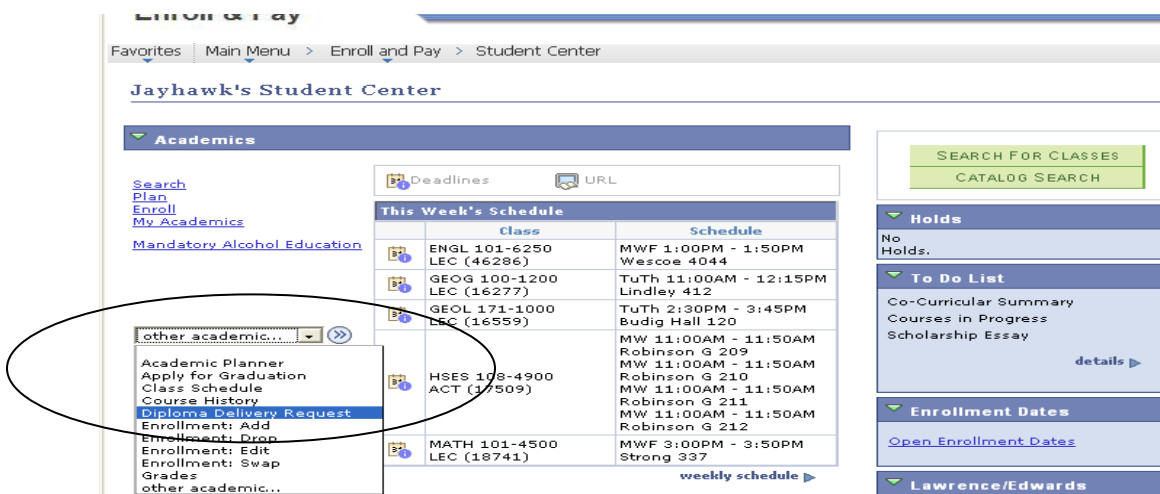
Enroll & Pay

Favorites | Main Menu > Enroll and Pay > Student Center

Jayhawk's Student Center

Academics

Search
Plan
Enroll
My Academics

Mandatory Alcohol Education

other academic...

Academic Planner
Apply for Graduation
Class Schedule
Course History
Diploma Delivery Request
Enrollment: Add
Enrollment: Drop
Enrollment: Edit
Enrollment: Swap
Grades
other academic...

Deadlines URL

This Week's Schedule

| | Class | Schedule |
|---|---|---|
| | ENGL 101-6250 LEC (46286) | MWF 1:00PM - 1:50PM Wescoe 4044 |
| | GEOG 100-1200 LEC (16277) | TuTh 11:00AM - 12:15PM Lindley 412 |
| | GEOL 171-1000 LEC (16559) | TuTh 2:30PM - 3:45PM Budig Hall 120 |
| | HSES 108-4900 ACT (17509) | MW 11:00AM - 11:50AM Robinson G 209 MW 11:00AM - 11:50AM Robinson G 210 MW 11:00AM - 11:50AM Robinson G 211 MW 11:00AM - 11:50AM Robinson G 212 |
| | MATH 101-4500 LEC (18741) | MWF 3:00PM - 3:50PM Strong 337 |

weekly schedule

SEARCH FOR CLASSES
CATALOG SEARCH

Holds
No Holds.

To Do List
Co-Curricular Summary
Courses in Progress
Scholarship Essay
details

Enrollment Dates
Open Enrollment Dates

Lawrence/Edwards